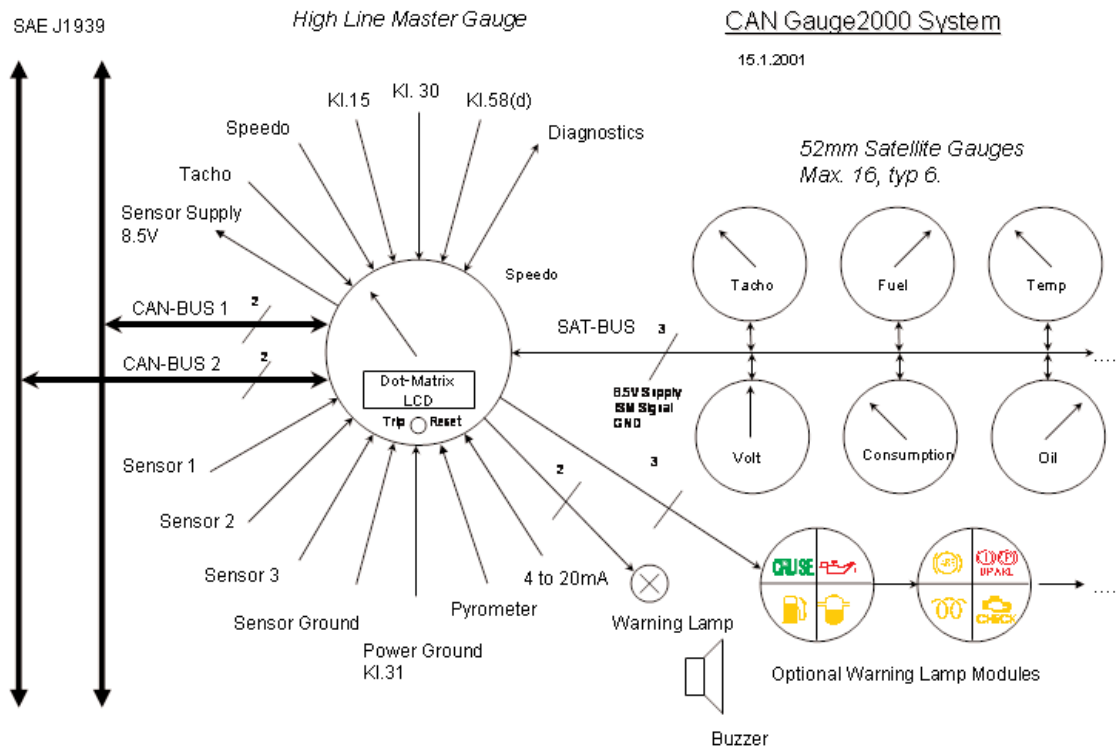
SAE J1939

High Line Master Gauge

CAN Gauge2000 System

15.1.2001

Kl.15

Kl. 30

Kl.58(d)

Speedo

Diagnostics

Tacho

Sensor Supply 8.5V

52mm Satellite Gauges
Max. 16, typ 6.

Speedo

Tacho

Fuel

Temp

CAN-BUS 1

2

CAN-BUS 2

2

SAT-BUS

3

Dot-Matrix LCD

Trip

Reset

8.5V Supply
ISM Signal
GND

Volt

Consumption

Oil

Sensor 1

2

3

Sensor 2

Sensor 3

4 to 20mA

CRUISE

BRAKE

CHECK

Sensor Ground

Pyrometer

Warning Lamp

Power Ground
Kl.31

Optional Warning Lamp Modules

Buzzer

....

....